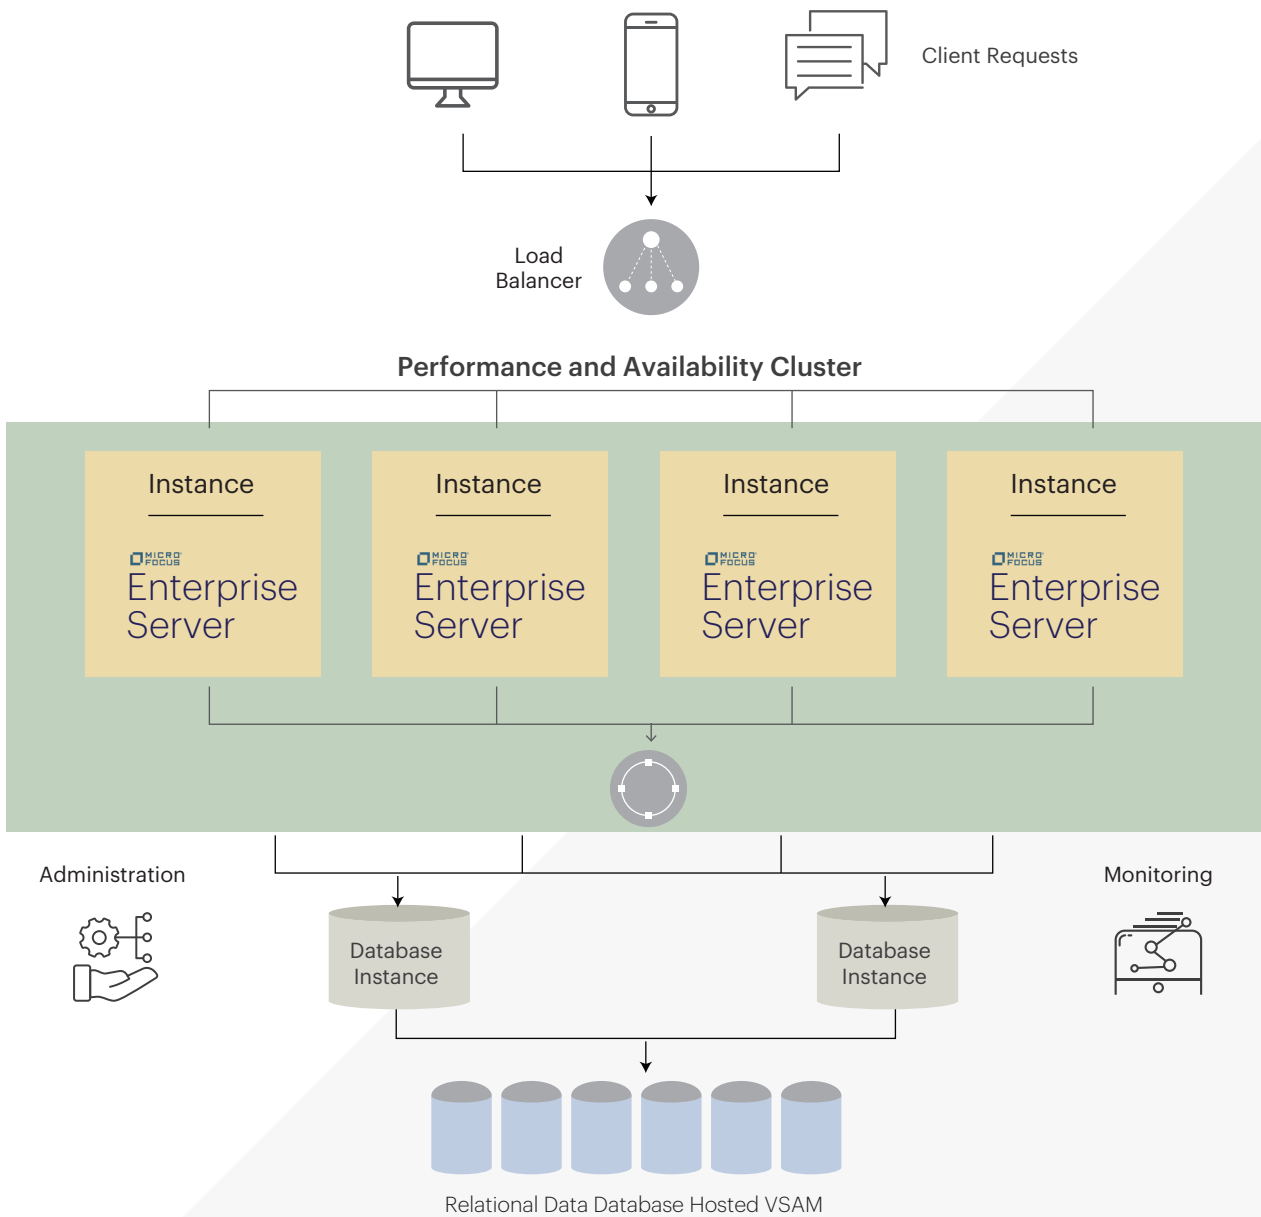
Client Requests

Load Balancer

Performance and Availability Cluster

Instance

MICRO FOCUS
Enterprise Server

Instance

MICRO FOCUS
Enterprise Server

Instance

MICRO FOCUS
Enterprise Server

Instance

MICRO FOCUS
Enterprise Server

Administration

Monitoring

Database Instance

Database Instance

Relational Data Database Hosted VSAM